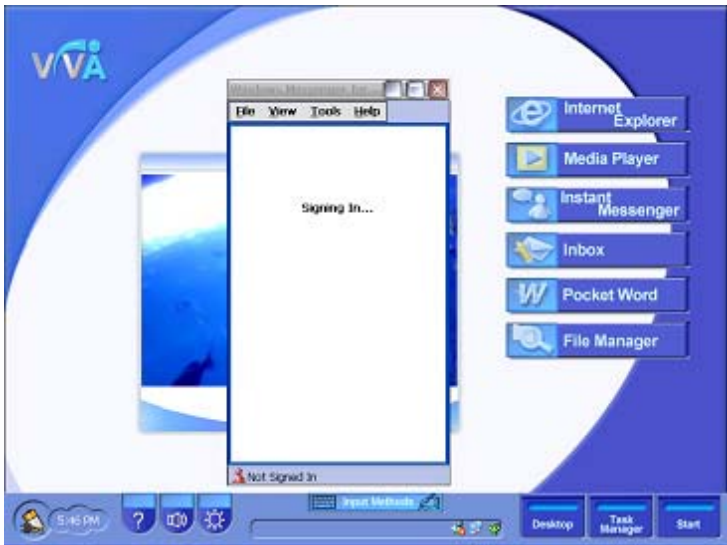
VIVA

Windows Messenger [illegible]

File View Tools Help

Signing In...

Not Signed In

Internet Explorer

Media Player

Instant Messenger

Inbox

Pocket Word

File Manager

5:46 PM

?

Input Methods

Desktop

Task Manager

Start